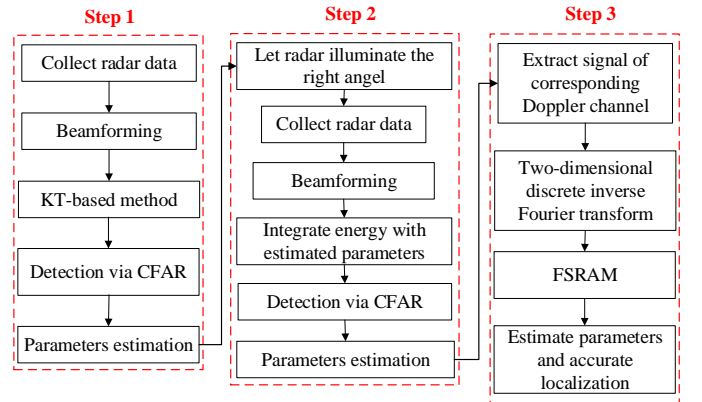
Step 1

Collect radar data

Beamforming

KT-based method

Detection via CFAR

Parameters estimation

Step 2

Let radar illuminate the right angel

Collect radar data

Beamforming

Integrate energy with estimated parameters

Detection via CFAR

Parameters estimation

Step 3

Extract signal of corresponding Doppler channel

Two-dimensional discrete inverse Fourier transform

FSRAM

Estimate parameters and accurate localization